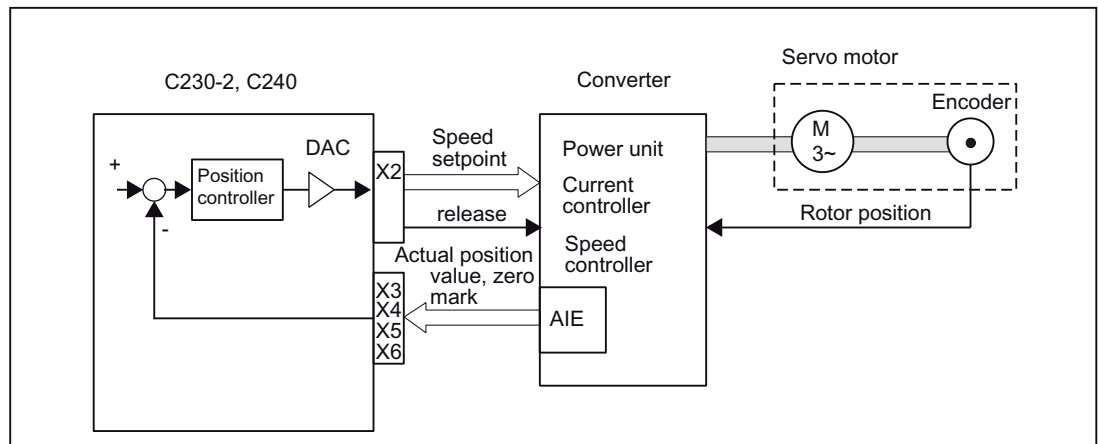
C230-2, C240

Converter

Servo motor

Encoder

DAC

+

Position controller

-

X2

Speed setpoint

release

Actual position value, zero mark

X3
X4
X5
X6

Power unit

Current controller

Speed controller

AIE

M
3~

Rotor position